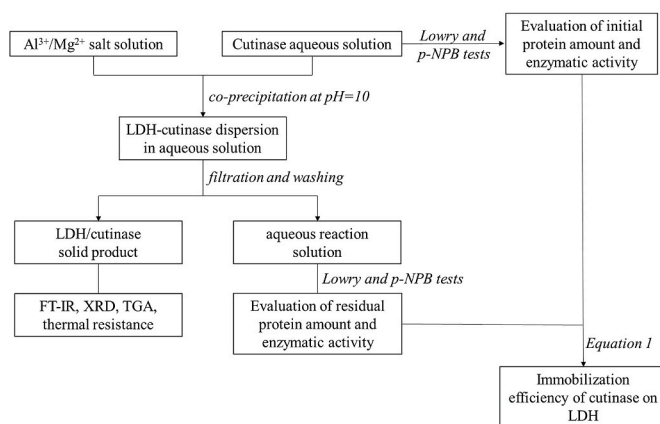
$Al^{3+}/Mg^{2+}$ salt solution

Cutinase aqueous solution

Lowry and p-NPB tests

Evaluation of initial protein amount and enzymatic activity

co-precipitation at pH=10

LDH-cutinase dispersion in aqueous solution

filtration and washing

LDH/cutinase solid product

aqueous reaction solution

Lowry and p-NPB tests

FT-IR, XRD, TGA, thermal resistance

Evaluation of residual protein amount and enzymatic activity

Equation 1

Immobilization efficiency of cutinase on LDH